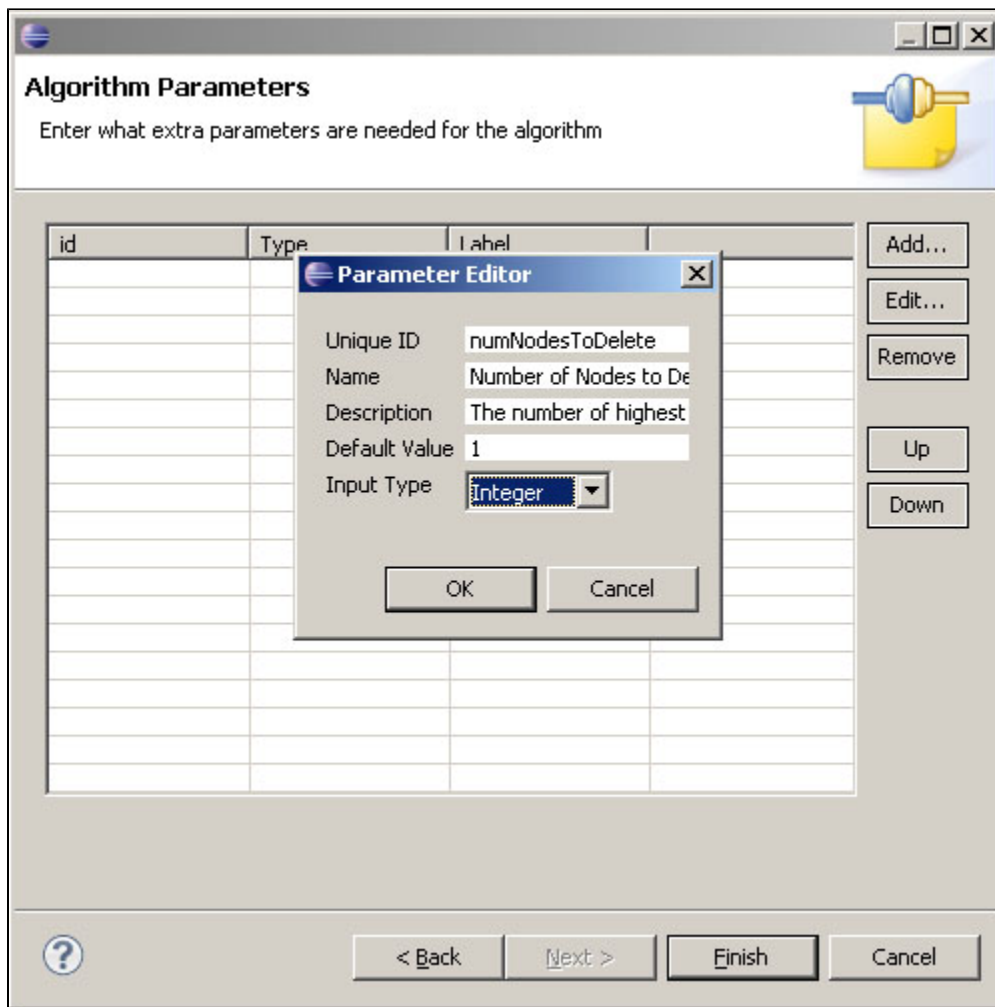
Algorithm Parameters

Enter what extra parameters are needed for the algorithm

| id | Type | Label |
|---|---|---|

Add...

Edit...

Remove

Up

Down

Parameter Editor

Unique ID numNodesToDelete

Name Number of Nodes to De

Description The number of highest

Default Value 1

Input Type Integer

OK

Cancel

< Back

Next >

Finish

Cancel